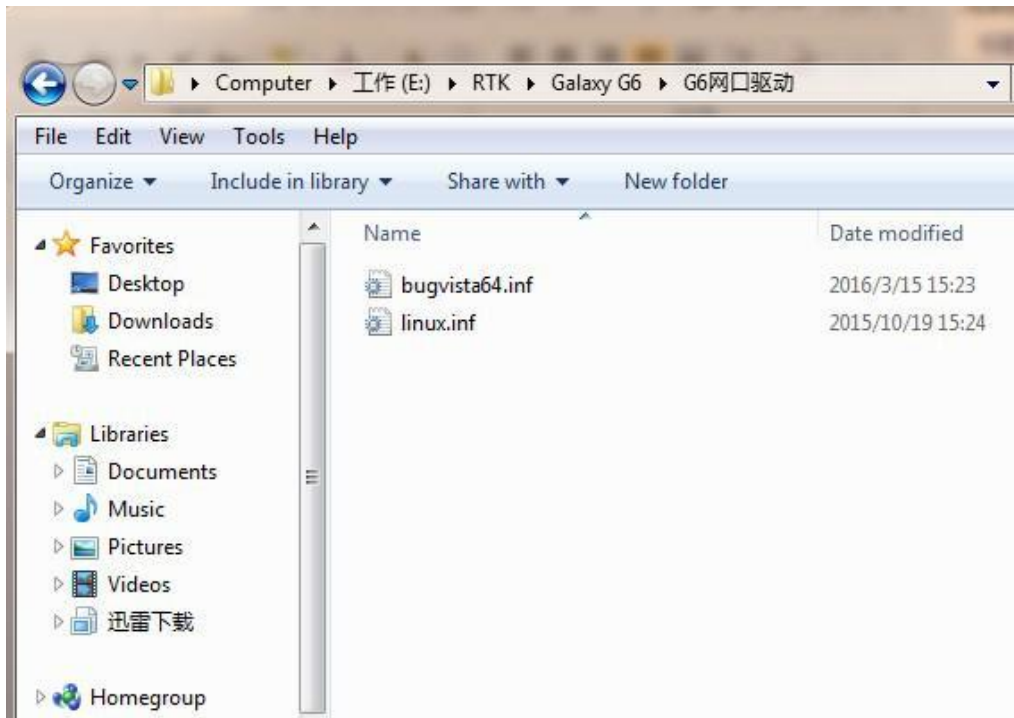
▸ Computer ▸ 工作 (E:) ▸ RTK ▸ Galaxy G6 ▸ G6网口驱动

File Edit View Tools Help

Organize ▾ Include in library ▾ Share with ▾ New folder

Favorites
Desktop
Downloads
Recent Places

Libraries
Documents
Music
Pictures
Videos
迅雷下载

Homegroup

| Name | Date modified |
|---|---|
| bugvista64.inf | 2016/3/15 15:23 |
| linux.inf | 2015/10/19 15:24 |